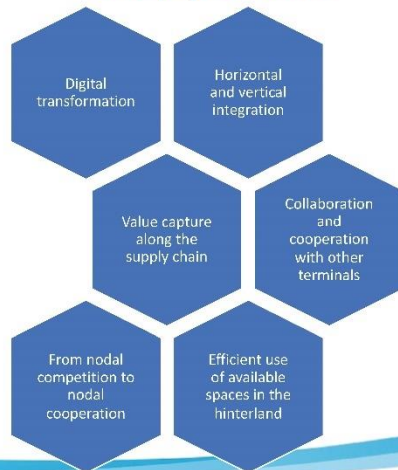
Digital transformation

Horizontal and vertical integration

Value capture along the supply chain

Collaboration and cooperation with other terminals

From nodal competition to nodal cooperation

Efficient use of available spaces in the hinterland